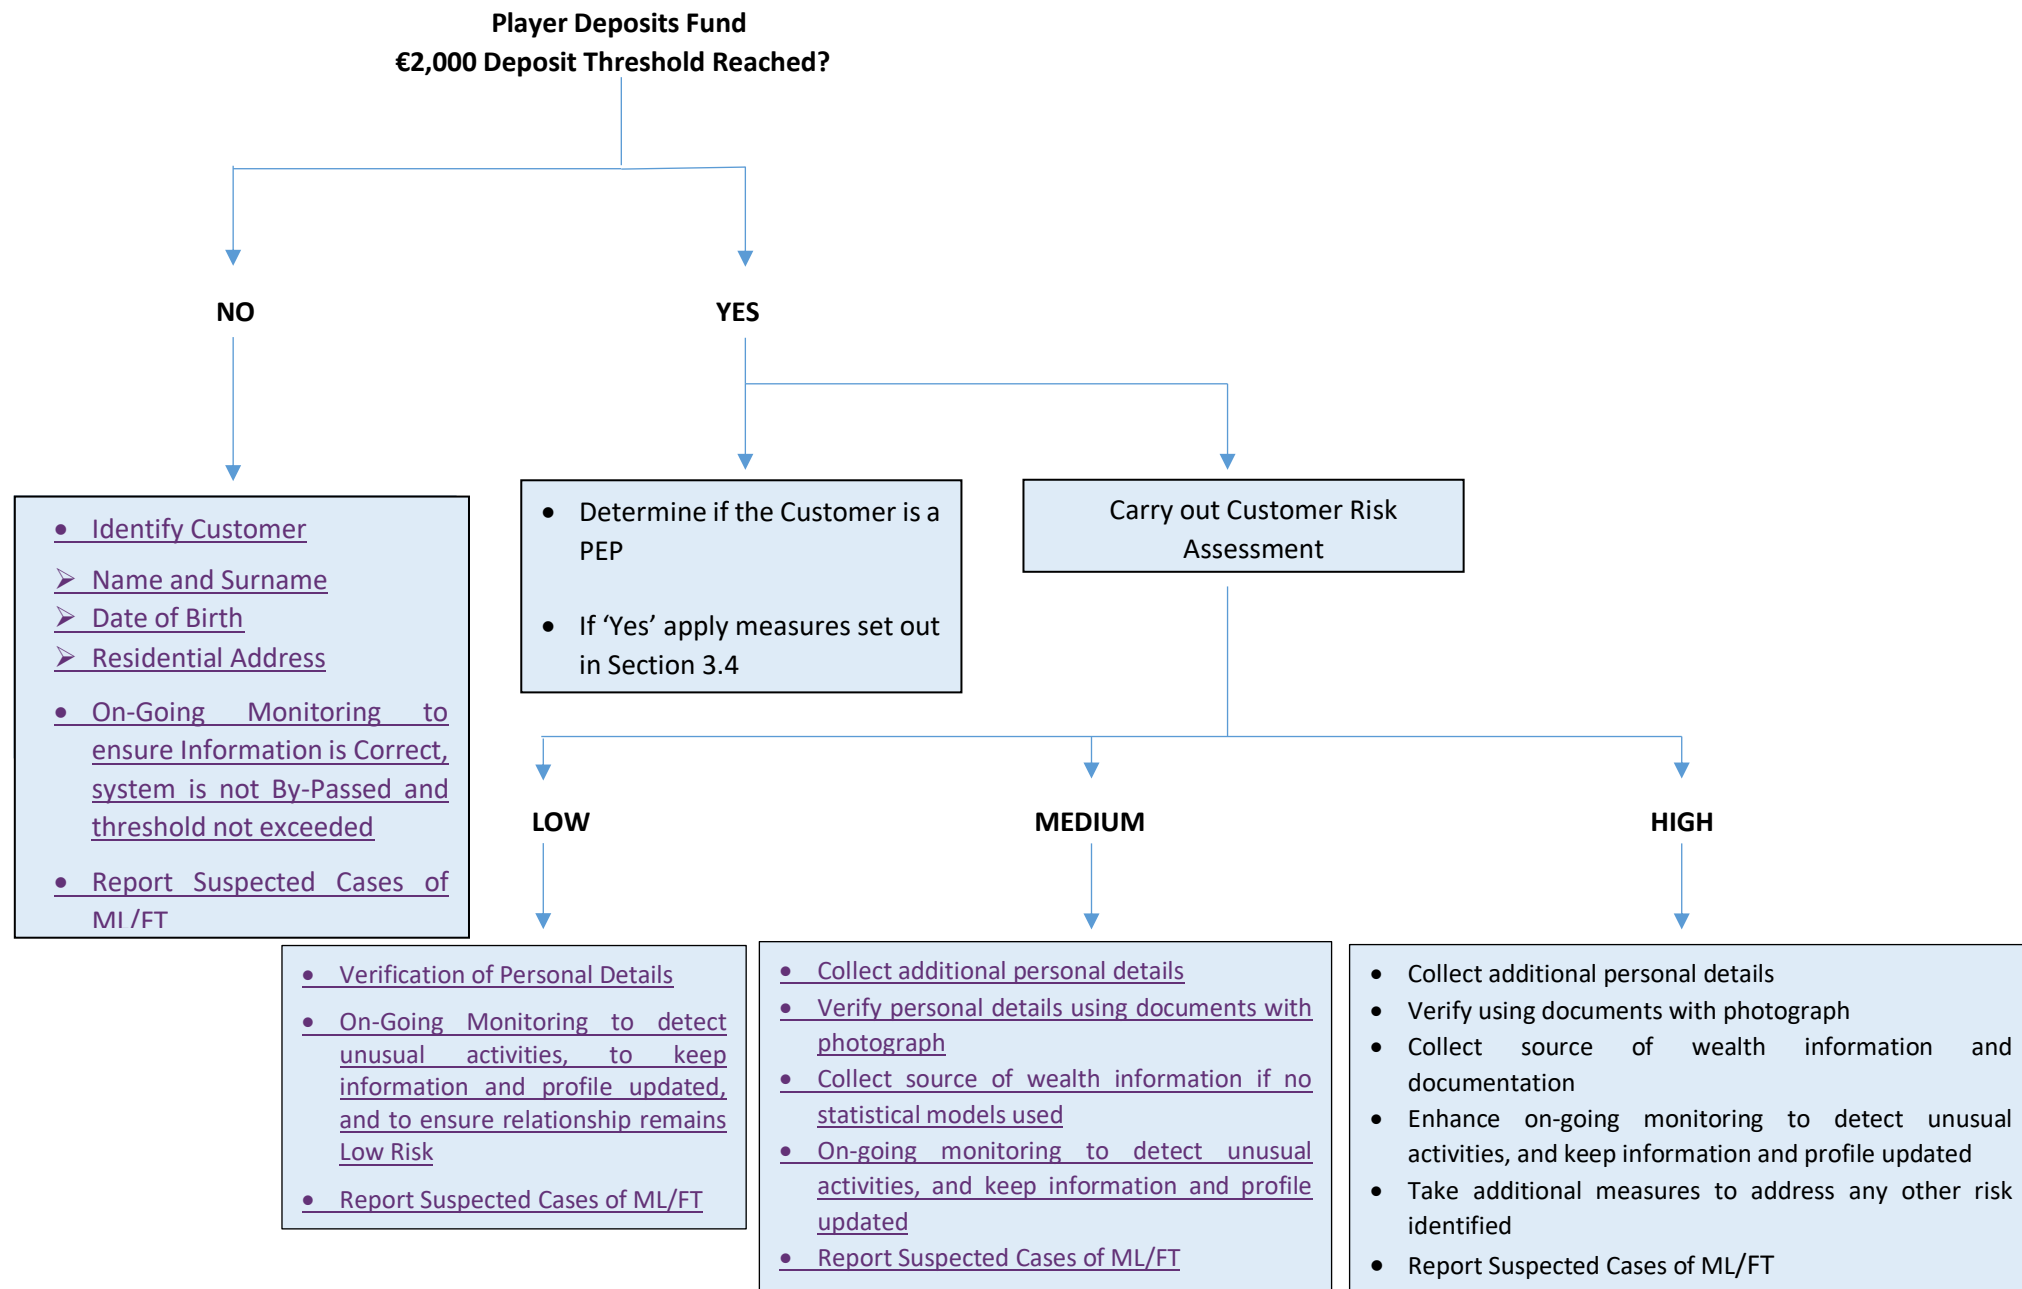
Player Deposits Fund
€2,000 Deposit Threshold Reached?

NO

YES

- Identify Customer

➢ Name and Surname
➢ Date of Birth
➢ Residential Address

- On-Going Monitoring to ensure Information is Correct, system is not By-Passed and threshold not exceeded

- Report Suspected Cases of MI /FT

- Determine if the Customer is a PEP

- If 'Yes' apply measures set out in Section 3.4

Carry out Customer Risk Assessment

LOW

MEDIUM

HIGH

- Verification of Personal Details

- On-Going Monitoring to detect unusual activities, to keep information and profile updated, and to ensure relationship remains Low Risk

- Report Suspected Cases of ML/FT

- Collect additional personal details
- Verify personal details using documents with photograph
- Collect source of wealth information if no statistical models used
- On-going monitoring to detect unusual activities, and keep information and profile updated
- Report Suspected Cases of ML/FT

- Collect additional personal details
- Verify using documents with photograph
- Collect source of wealth information and documentation
- Enhance on-going monitoring to detect unusual activities, and keep information and profile updated
- Take additional measures to address any other risk identified
- Report Suspected Cases of ML/FT